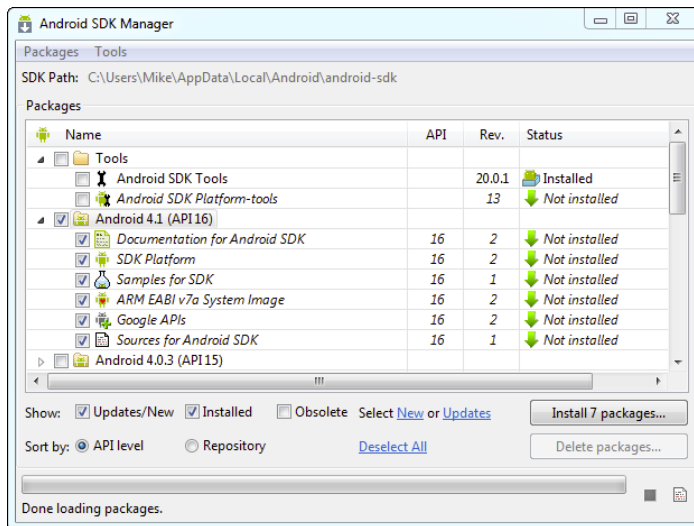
Android SDK Manager

Packages Tools

SDK Path: C:\Users\Mike\AppData\Local\Android\android-sdk

Packages

| Name | API | Rev. | Status |
|---|---|---|---|
| Tools | | | |
| Android SDK Tools | | 20.0.1 | Installed |
| Android SDK Platform-tools | | 13 | Not installed |
| Android 4.1 (API 16) | | | |
| Documentation for Android SDK | 16 | 2 | Not installed |
| SDK Platform | 16 | 2 | Not installed |
| Samples for SDK | 16 | 1 | Not installed |
| ARM EABI v7a System Image | 16 | 2 | Not installed |
| Google APIs | 16 | 2 | Not installed |
| Sources for Android SDK | 16 | 1 | Not installed |
| Android 4.0.3 (API 15) | | | |

Show: Updates/New Installed Obsolete Select New or Updates Install 7 packages...

Sort by: API level Repository Deselect All Delete packages...

Done loading packages.